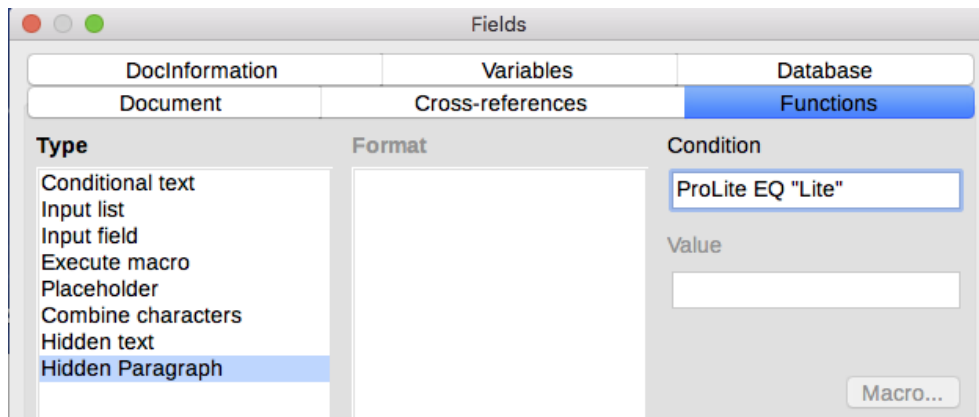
Fields

DocInformation
Variables
Database
Document
Cross-references
Functions

Type
Conditional text
Input list
Input field
Execute macro
Placeholder
Combine characters
Hidden text
Hidden Paragraph

Format

Condition
ProLite EQ "Lite"

Value

Macro...